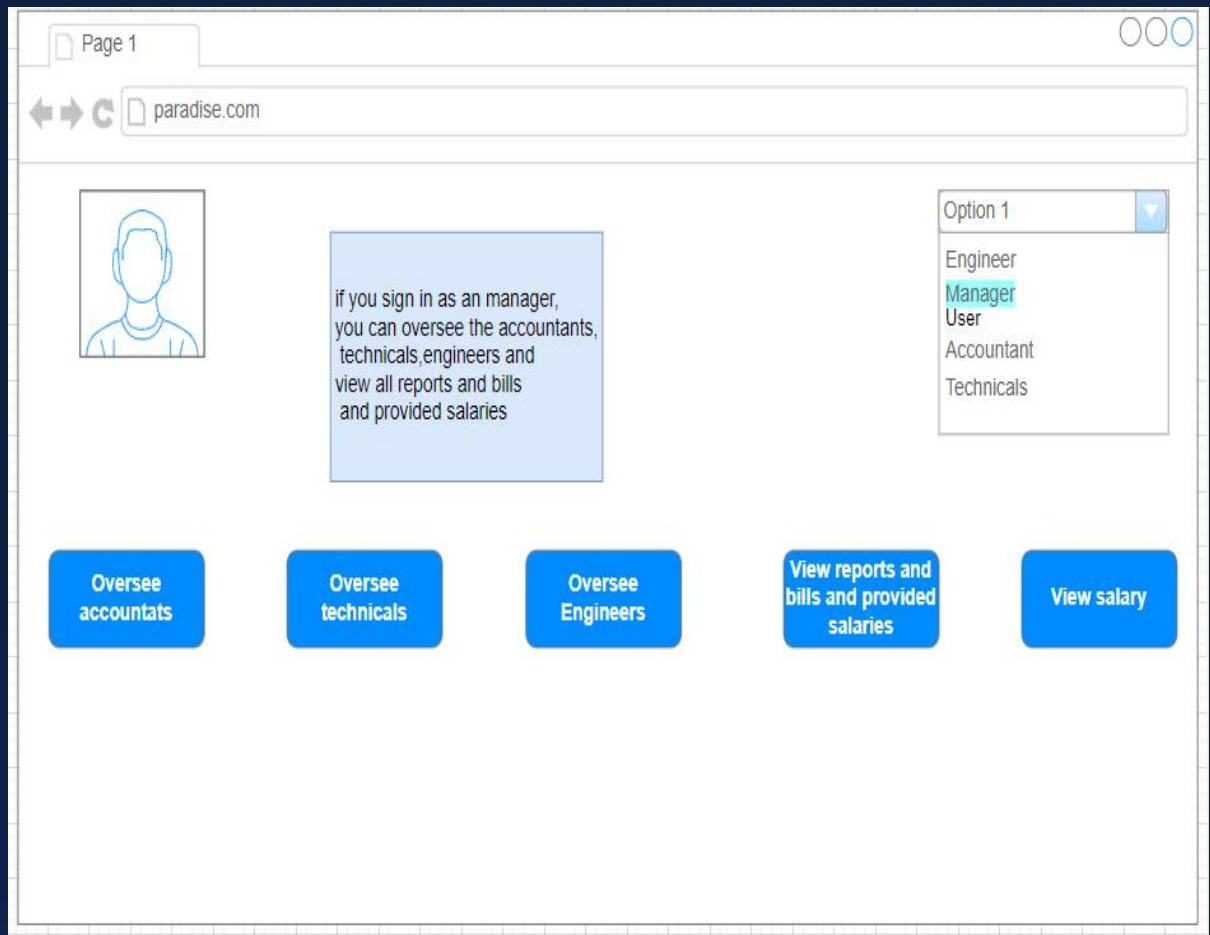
Page 1

paradise.com

if you sign in as an manager, you can oversee the accountants, technicals,engineers and view all reports and bills and provided salaries

Option 1

Engineer

Manager

User

Accountant

Technicals

Oversee accountats

Oversee technicals

Oversee Engineers

View reports and bills and provided salaries

View salary